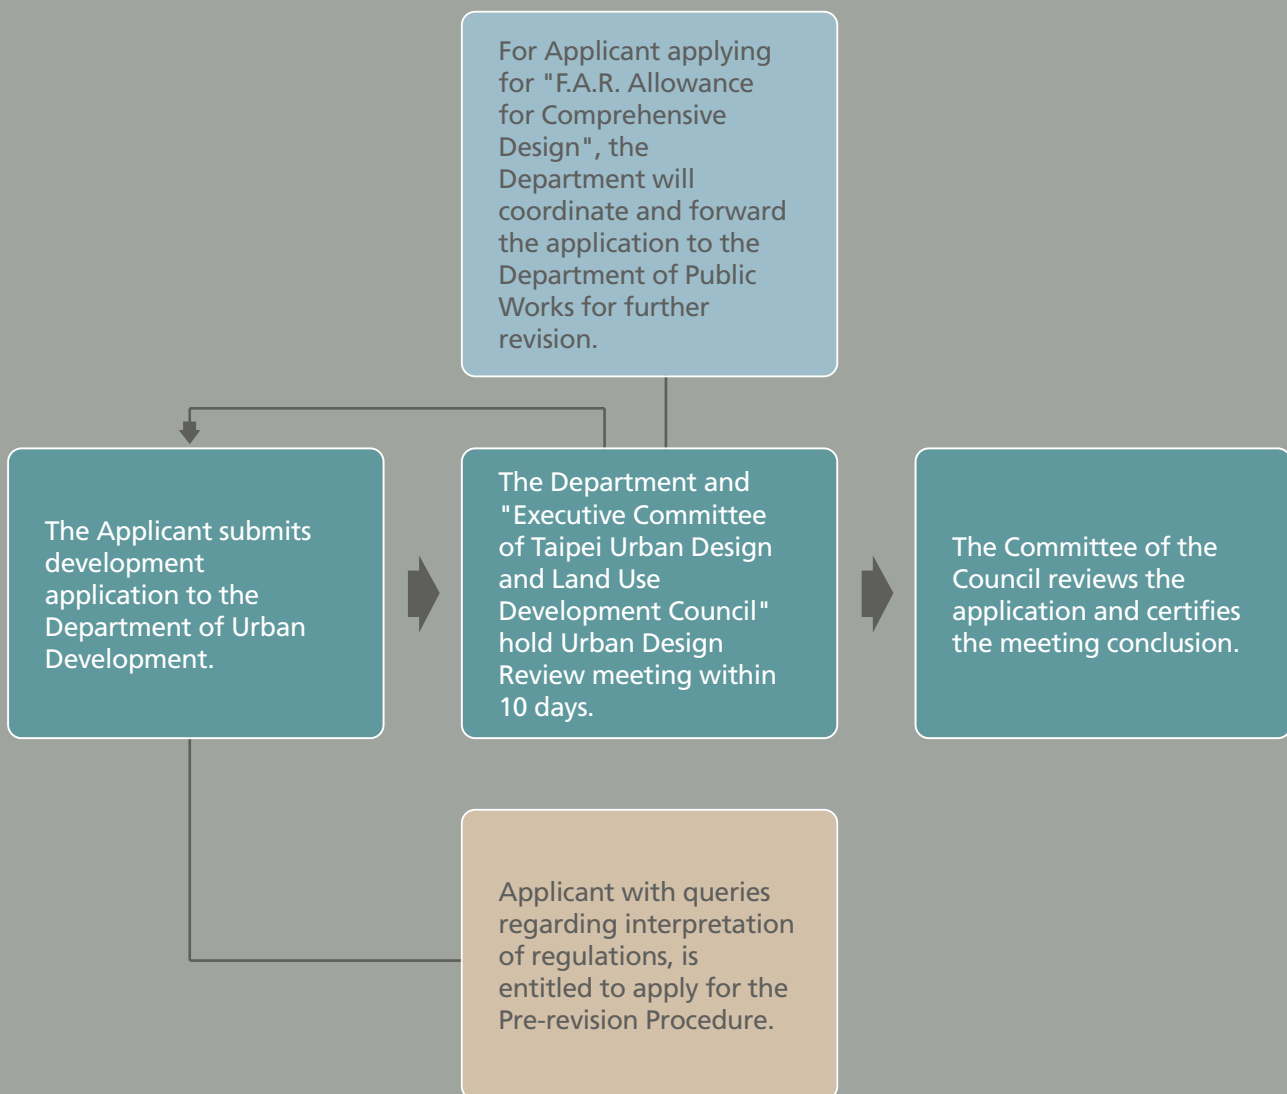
For Applicant applying for "F.A.R. Allowance for Comprehensive Design", the Department will coordinate and forward the application to the Department of Public Works for further revision.

The Applicant submits development application to the Department of Urban Development.

The Department and "Executive Committee of Taipei Urban Design and Land Use Development Council" hold Urban Design Review meeting within 10 days.

The Committee of the Council reviews the application and certifies the meeting conclusion.

Applicant with queries regarding interpretation of regulations, is entitled to apply for the Pre-revision Procedure.